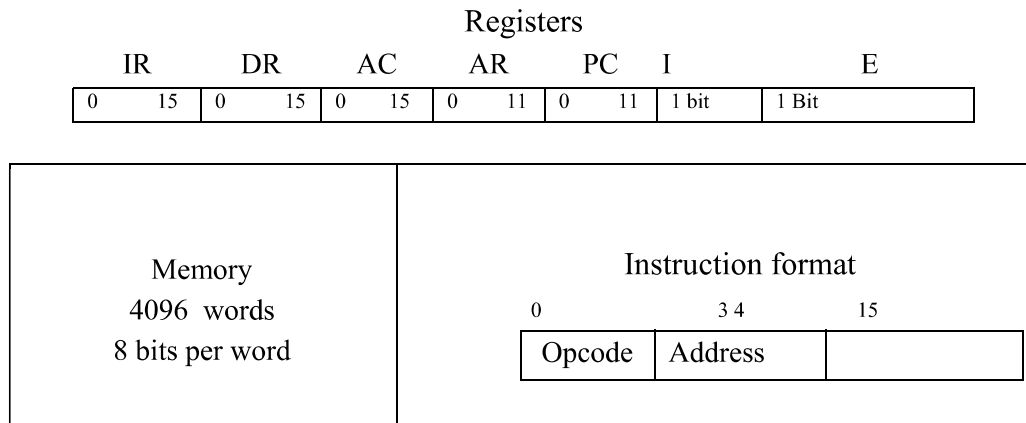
Registers

IR DR AC AR PC I E

| 0 15 | 0 15 | 0 15 | 0 11 | 0 11 | 1 bit | 1 Bit |
|---|---|---|---|---|---|---|

Memory
4096 words
8 bits per word

Instruction format

0 3 4 15

| Opcode | Address | |
|---|---|---|